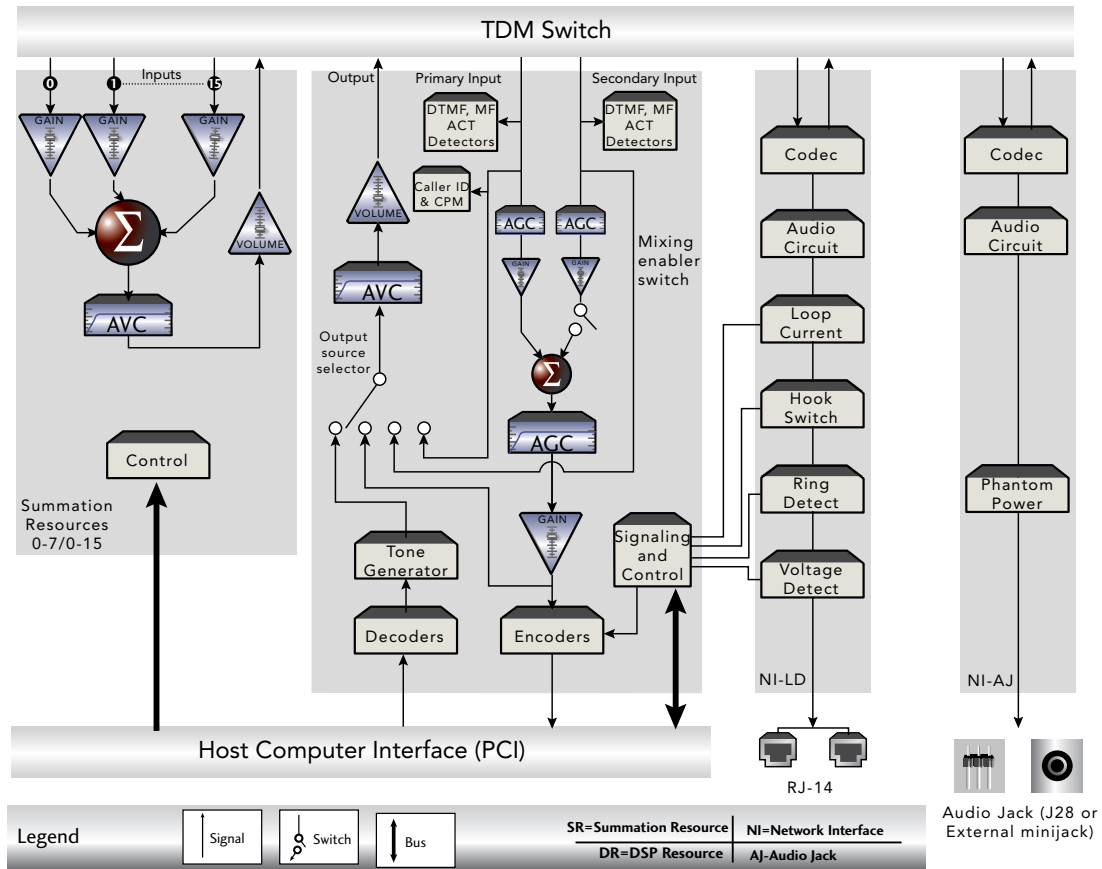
TDM Switch

0
1
Inputs
15
GAIN
GAIN
GAIN
$\Sigma$
VOLUME
AVC
Control
Summation Resources 0-7/0-15

Output
Primary Input
Secondary Input
DTMF, MF ACT Detectors
DTMF, MF ACT Detectors
VOLUME
Caller ID & CPM
AGC
AGC
GAIN
GAIN
Mixing enabler switch
AVC
Output source selector
$\Sigma$
AGC
GAIN
Tone Generator
Decoders
Encoders
Signaling and Control

Codec
Audio Circuit
Loop Current
Hook Switch
Ring Detect
Voltage Detect
NI-LD

Codec
Audio Circuit
Phantom Power
NI-AJ

Host Computer Interface (PCI)

RJ-14
Audio Jack (J28 or External minijack)

Legend
Signal
Switch
Bus
SR=Summation Resource
NI=Network Interface
DR=DSP Resource
AJ-Audio Jack